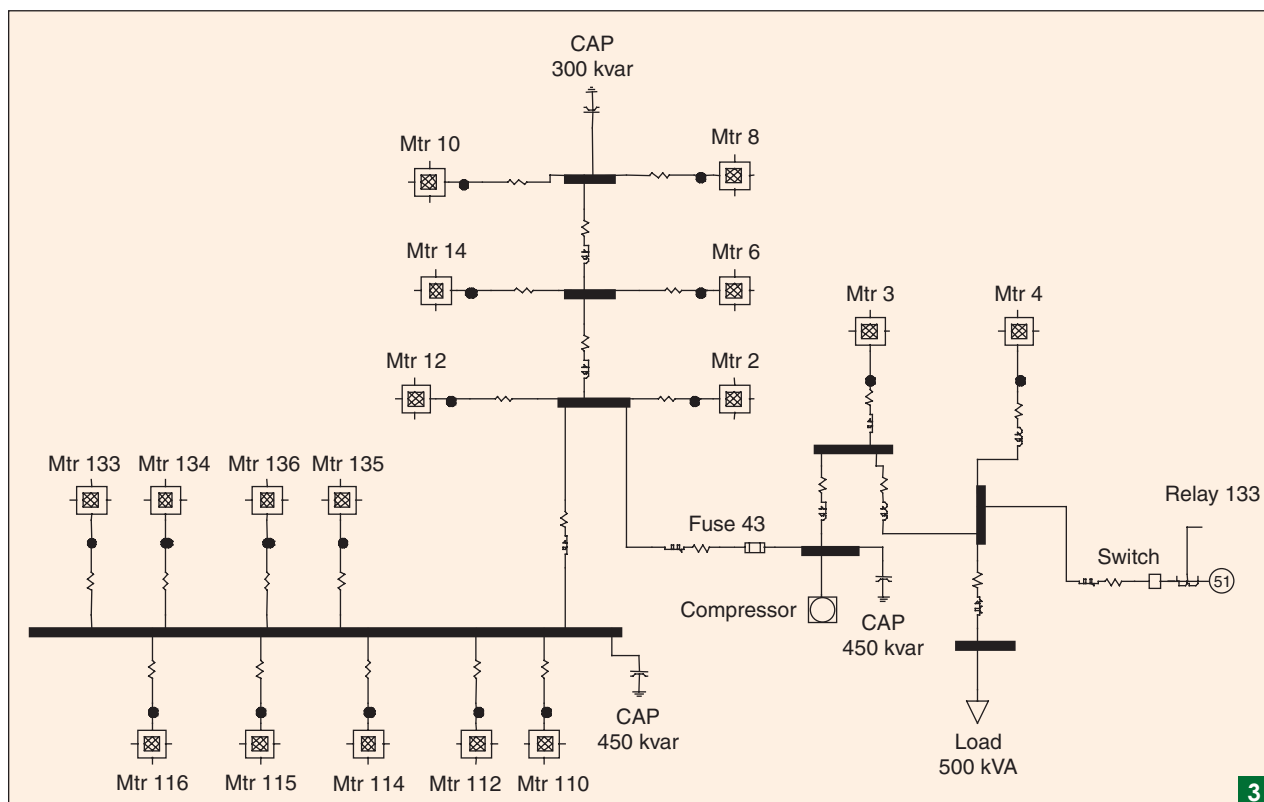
CAP
300 kvar

Mtr 10

Mtr 8

Mtr 14

Mtr 6

Mtr 3

Mtr 4

Mtr 12

Mtr 2

Mtr 133 Mtr 134 Mtr 136 Mtr 135

Relay 133

Fuse 43

Switch

51

Compressor

CAP
450 kvar

CAP
450 kvar

Load
500 kVA

Mtr 116 Mtr 115 Mtr 114 Mtr 112 Mtr 110

3